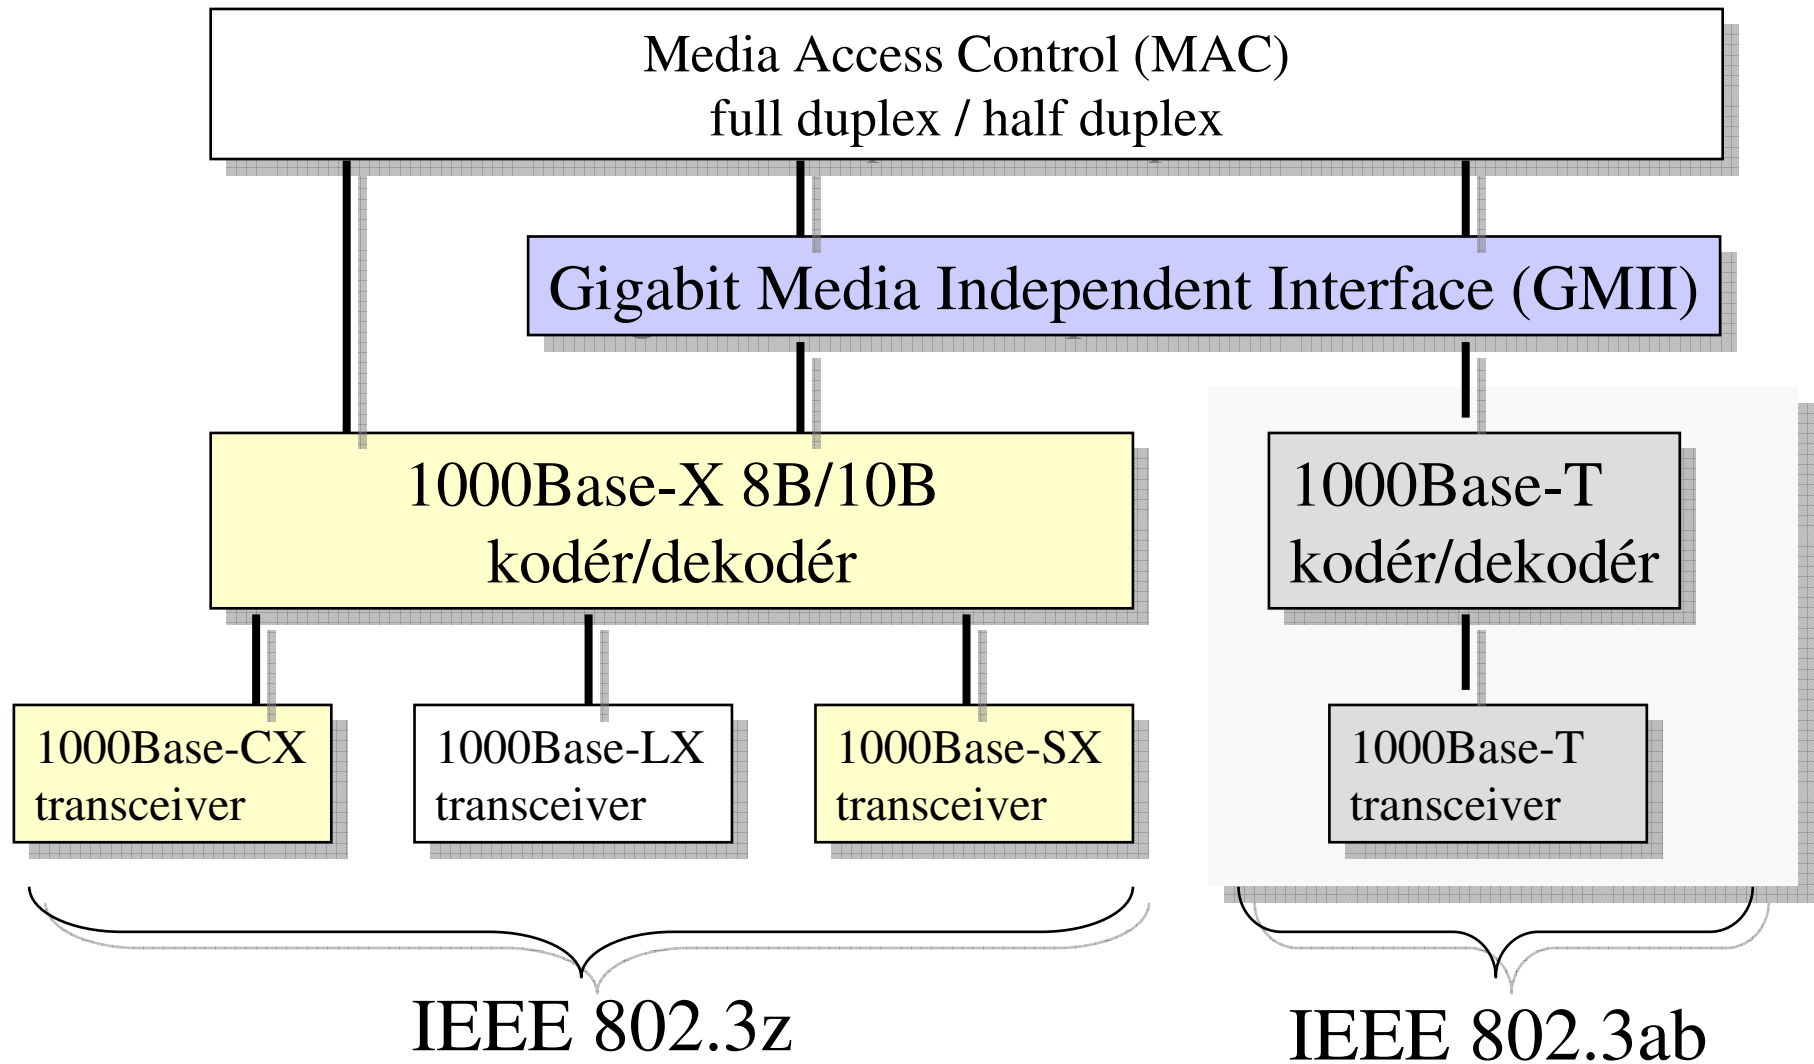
Media Access Control (MAC)
full duplex / half duplex

Gigabit Media Independent Interface (GMII)

1000Base-X 8B/10B
kodér/dekodér

1000Base-T
kodér/dekodér

1000Base-CX
transceiver

1000Base-LX
transceiver

1000Base-SX
transceiver

1000Base-T
transceiver

IEEE 802.3z

IEEE 802.3ab